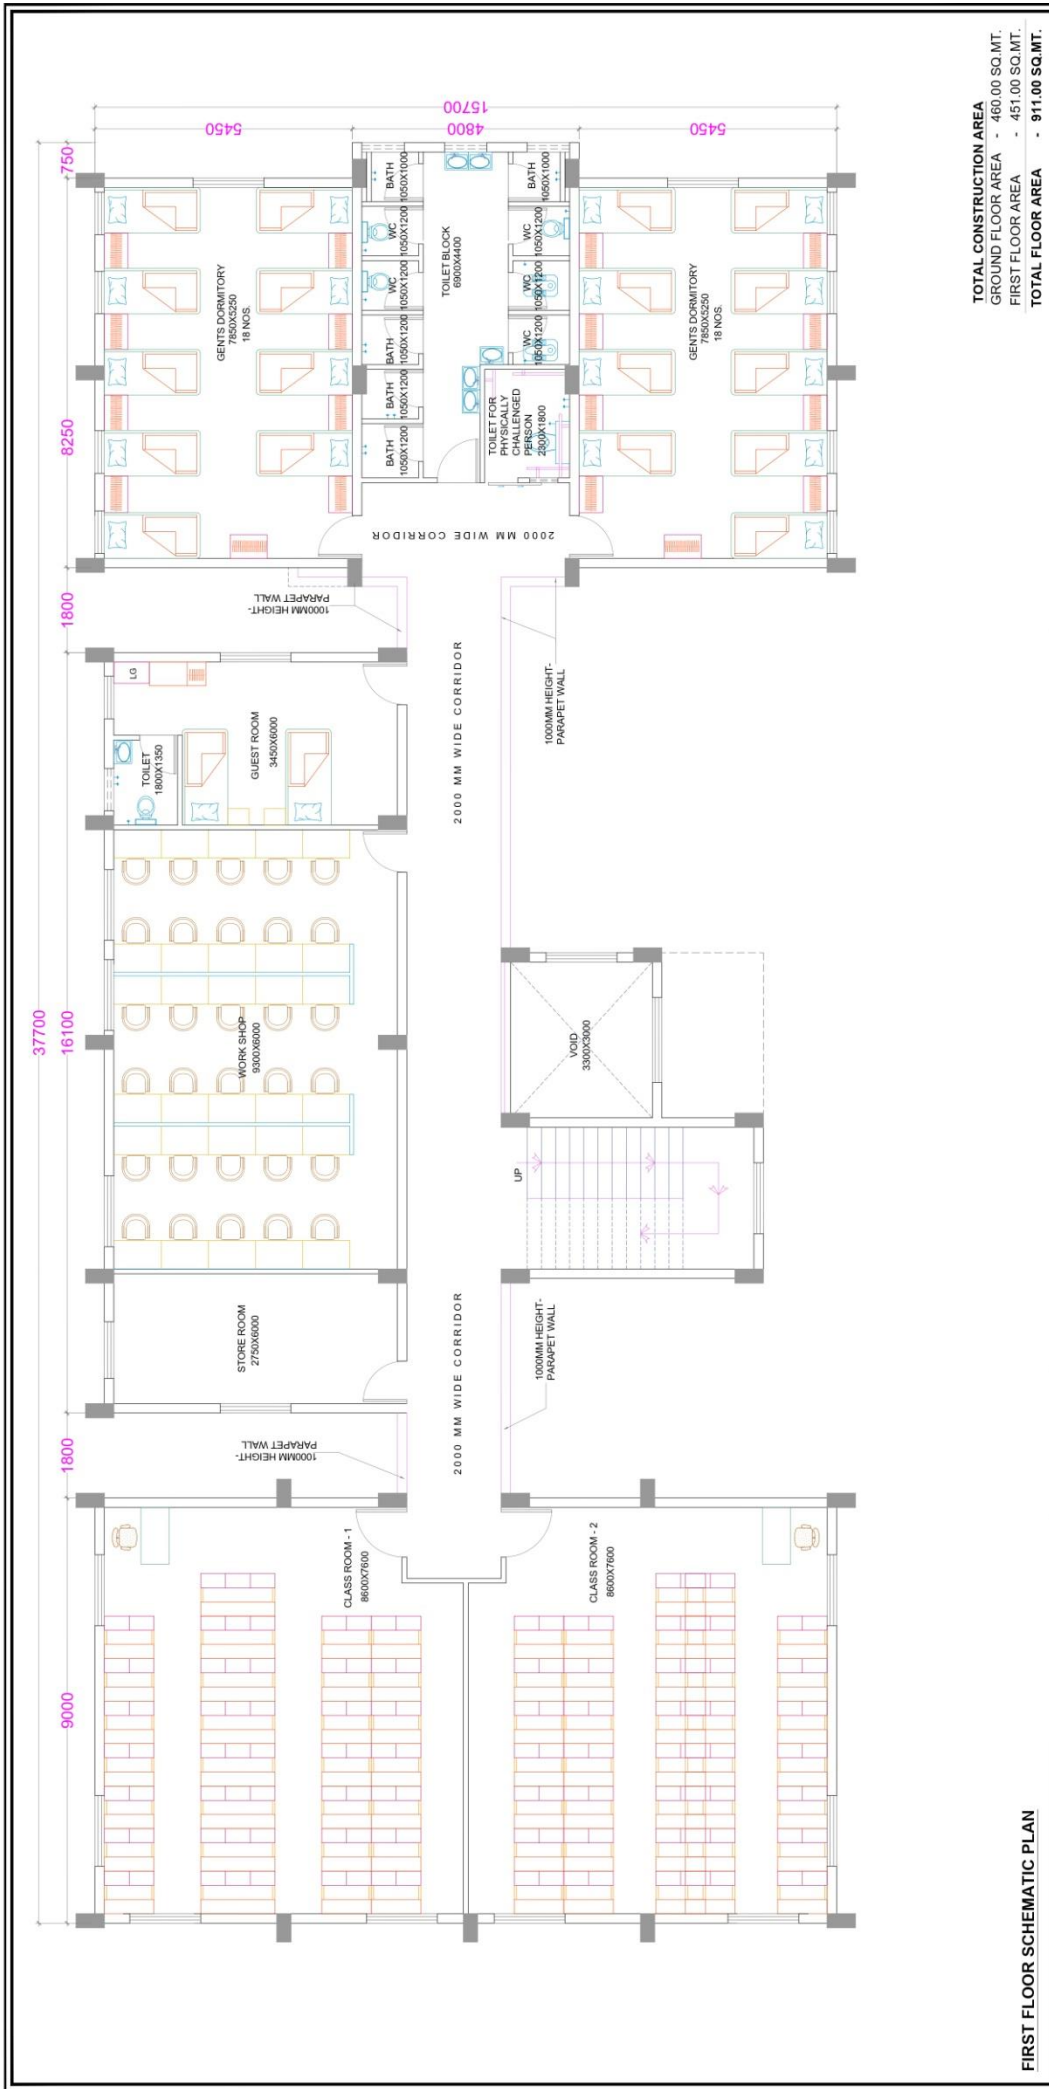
TOTAL CONSTRUCTION AREA
GROUND FLOOR AREA - 460.00 SQ.MT.
FIRST FLOOR AREA - 451.00 SQ.MT.
TOTAL FLOOR AREA - 911.00 SQ.MT.

15700
5450
4800
5450

750
8250
1800
37700
16100
1800
9000

GENTS DORMITORY
7850X5250
18 NOS.

BATH 1050X1000
WC 1050X1200
WC 1050X1200
BATH 1050X1200
BATH 1050X1200
BATH 1050X1200

TOILET BLOCK
6900X4400

BATH 1050X1000
WC 1050X1200
WC 1050X1200
WC 1050X1200

TOILET FOR PHYSICALLY CHALLENGED PERSON
2300X1800

GENTS DORMITORY
7850X5250
18 NOS.

2000 MM WIDE CORRIDOR

1000MM HEIGHT-PARAPET WALL

1000MM HEIGHT-PARAPET WALL

LG

TOILET
1800X1350

GUEST ROOM
3450X6000

2000 MM WIDE CORRIDOR

WORK SHOP
9300X6000

VOID
3300X3000

UP

STORE ROOM
2750X6000

1000MM HEIGHT-PARAPET WALL

2000 MM WIDE CORRIDOR

1000MM HEIGHT-PARAPET WALL

CLASS ROOM - 1
8600X7600

CLASS ROOM - 2
8600X7600

FIRST FLOOR SCHEMATIC PLAN